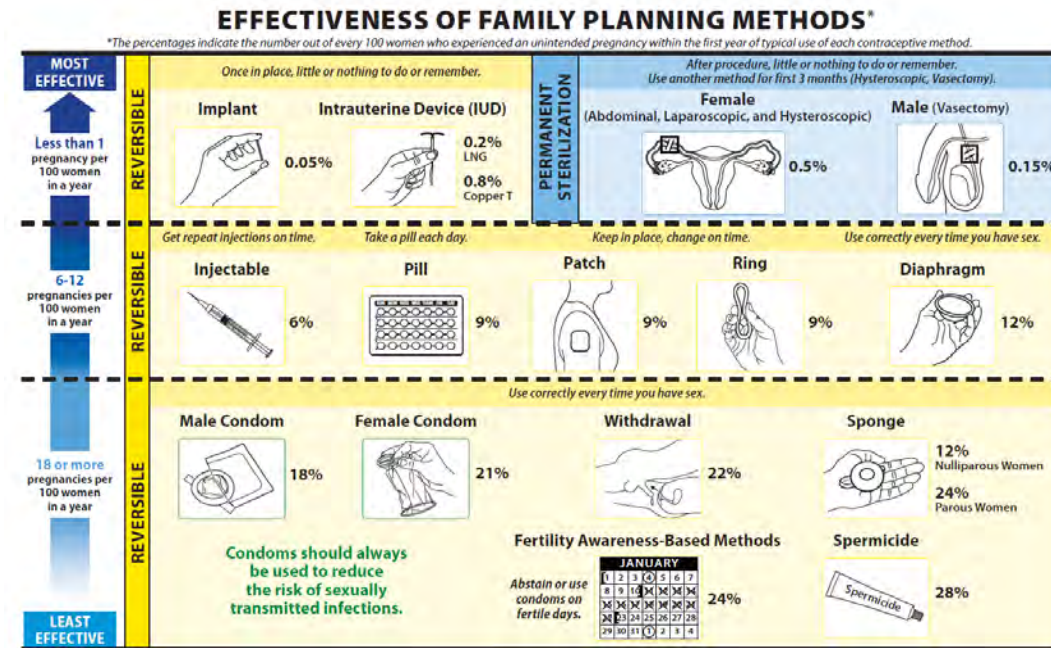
EFFECTIVENESS OF FAMILY PLANNING METHODS*

*The percentages indicate the number out of every 100 women who experienced an unintended pregnancy within the first year of typical use of each contraceptive method.

MOST EFFECTIVE

Less than 1 pregnancy per 100 women in a year

REVERSIBLE

Once in place, little or nothing to do or remember.

Implant 0.05%

Intrauterine Device (IUD) 0.2% LNG 0.8% Copper T

PERMANENT STERILIZATION

After procedure, little or nothing to do or remember. Use another method for first 3 months (Hysteroscopic, Vasectomy).

Female (Abdominal, Laparoscopic, and Hysteroscopic) 0.5%

Male (Vasectomy) 0.15%

6-12 pregnancies per 100 women in a year

REVERSIBLE

Get repeat injections on time. Take a pill each day. Keep in place, change on time. Use correctly every time you have sex.

Injectable 6%

Pill 9%

Patch 9%

Ring 9%

Diaphragm 12%

18 or more pregnancies per 100 women in a year

REVERSIBLE

Use correctly every time you have sex.

Male Condom 18%

Female Condom 21%

Withdrawal 22%

Sponge 12% Nulliparous Women 24% Parous Women

Condoms should always be used to reduce the risk of sexually transmitted infections.

Fertility Awareness-Based Methods

Abstain or use condoms on fertile days.

JANUARY
1 2 3 4 5 6 7
8 9 10
23 24 25 26 27 28
29 30 31 1 2 3 4

24%

Spermicide

Spermicide 28%

LEAST EFFECTIVE